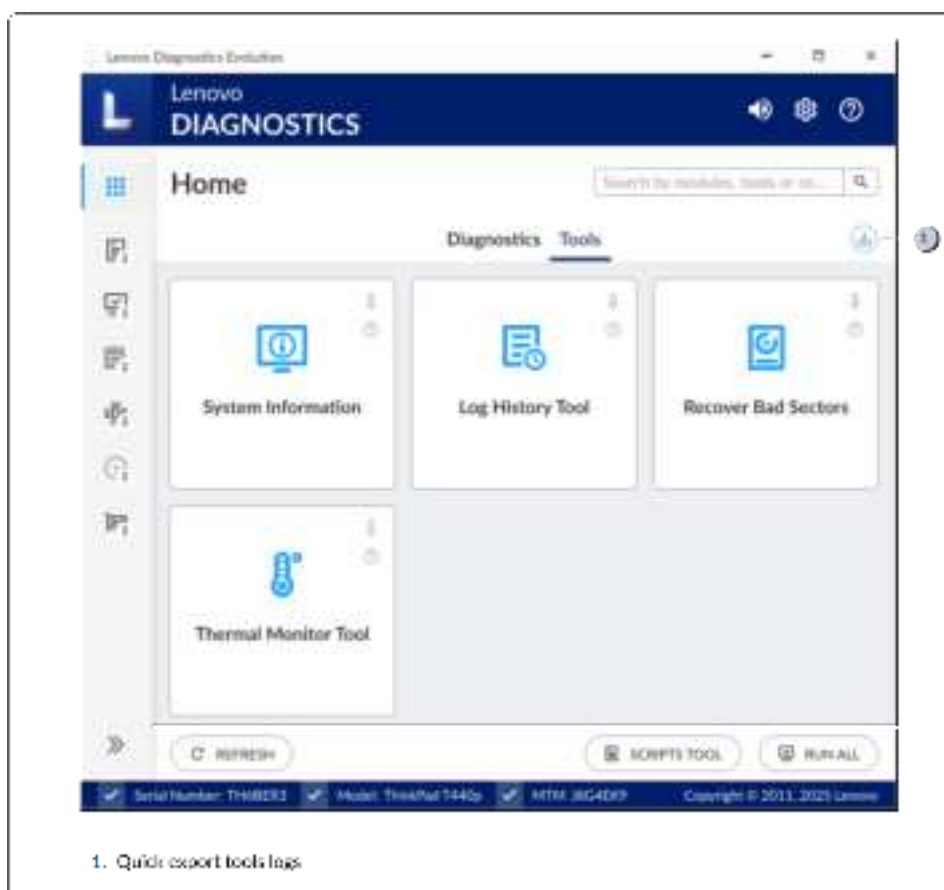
Lenovo Diagnostics Evolution

Lenovo
DIAGNOSTICS

Home

Search by modules, tools or co...

Diagnostics Tools

1

System Information

Log History Tool

Recover Bad Sectors

Thermal Monitor Tool

REFRESH

SCRIPTS TOOL

RUN ALL

Serial Number: TH9BEE3 Model: ThinkPad T440p MTM: 20AWS0 Copyright © 2011, 2025 Lenovo

1. Quick export tools logs